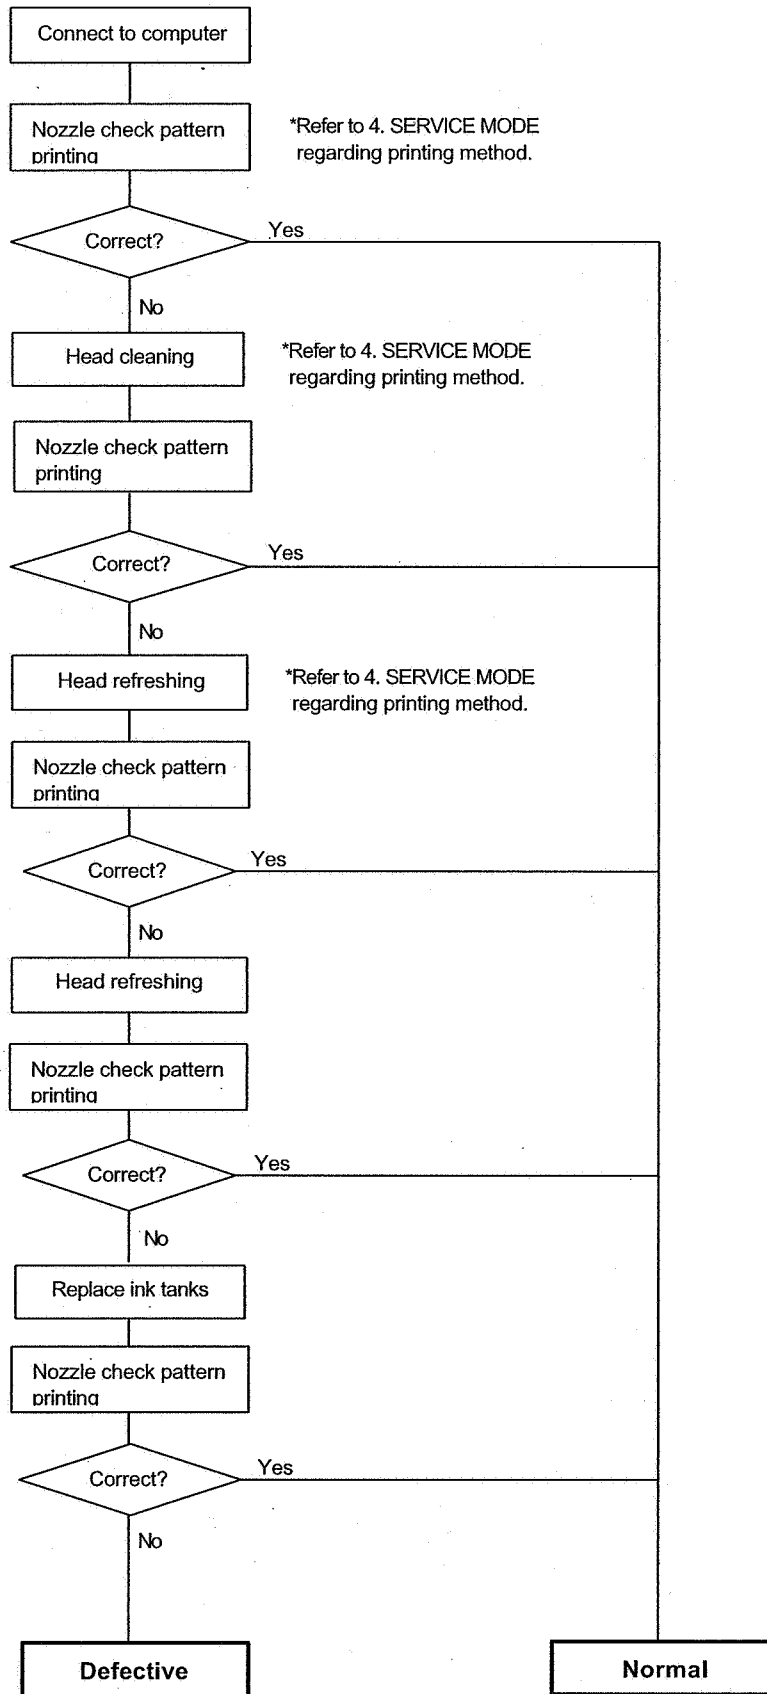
Connect to computer

Nozzle check pattern printing

*Refer to 4. SERVICE MODE regarding printing method.

Correct?

Yes

No

Head cleaning

*Refer to 4. SERVICE MODE regarding printing method.

Nozzle check pattern printing

Correct?

Yes

No

Head refreshing

*Refer to 4. SERVICE MODE regarding printing method.

Nozzle check pattern printing

Correct?

Yes

No

Head refreshing

Nozzle check pattern printing

Correct?

Yes

No

Replace ink tanks

Nozzle check pattern printing

Correct?

Yes

No

Defective

Normal